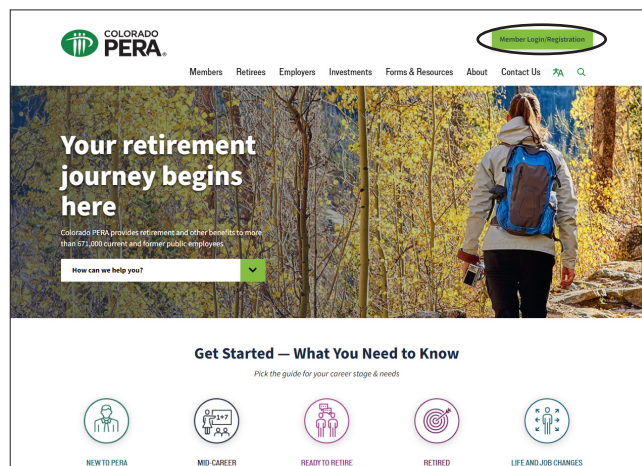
COLORADO PERA®

Member Login/Registration

Members Retirees Employers Investments Forms & Resources About Contact Us

Your retirement journey begins here

Colorado PERA provides retirement and other benefits to more than 673,000 current and former public employees.

How can we help you?

Get Started — What You Need to Know

Pick the guide for your career stage & needs

1+7

NEW TO PERA

MID-CAREER

READY TO RETIRE

RETIRED

LIFE AND JOB CHANGES